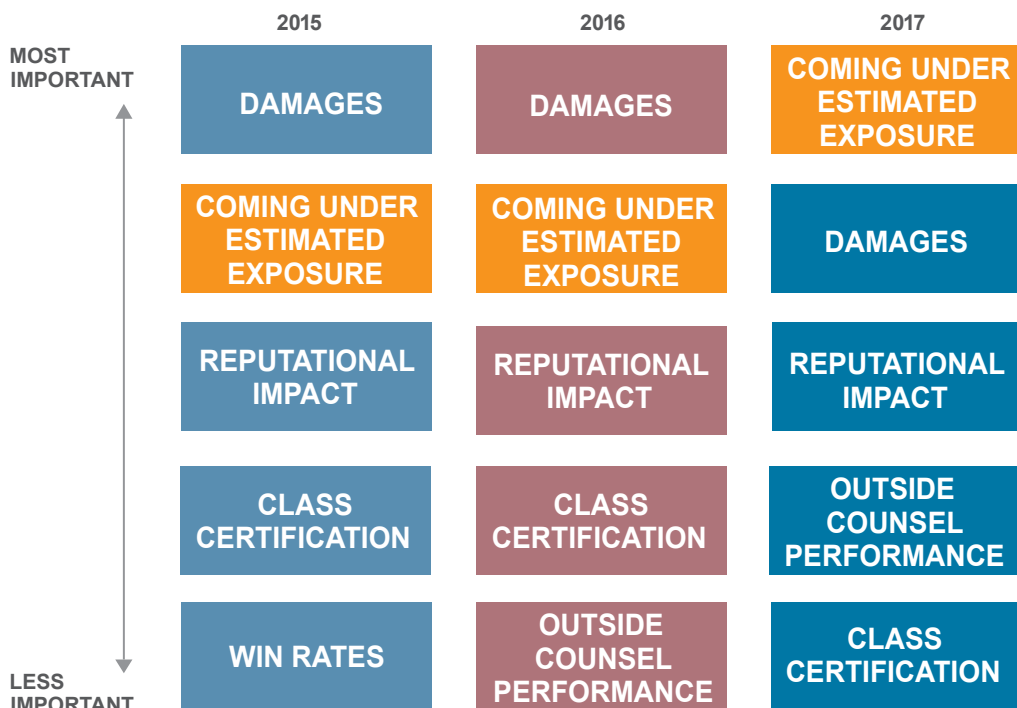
MOST IMPORTANT

LESS IMPORTANT

| 2015 | 2016 | 2017 |
|---|---|---|
| DAMAGES | DAMAGES | COMING UNDER ESTIMATED EXPOSURE |
| COMING UNDER ESTIMATED EXPOSURE | COMING UNDER ESTIMATED EXPOSURE | DAMAGES |
| REPUTATIONAL IMPACT | REPUTATIONAL IMPACT | REPUTATIONAL IMPACT |
| CLASS CERTIFICATION | CLASS CERTIFICATION | OUTSIDE COUNSEL PERFORMANCE |
| WIN RATES | OUTSIDE COUNSEL PERFORMANCE | CLASS CERTIFICATION |